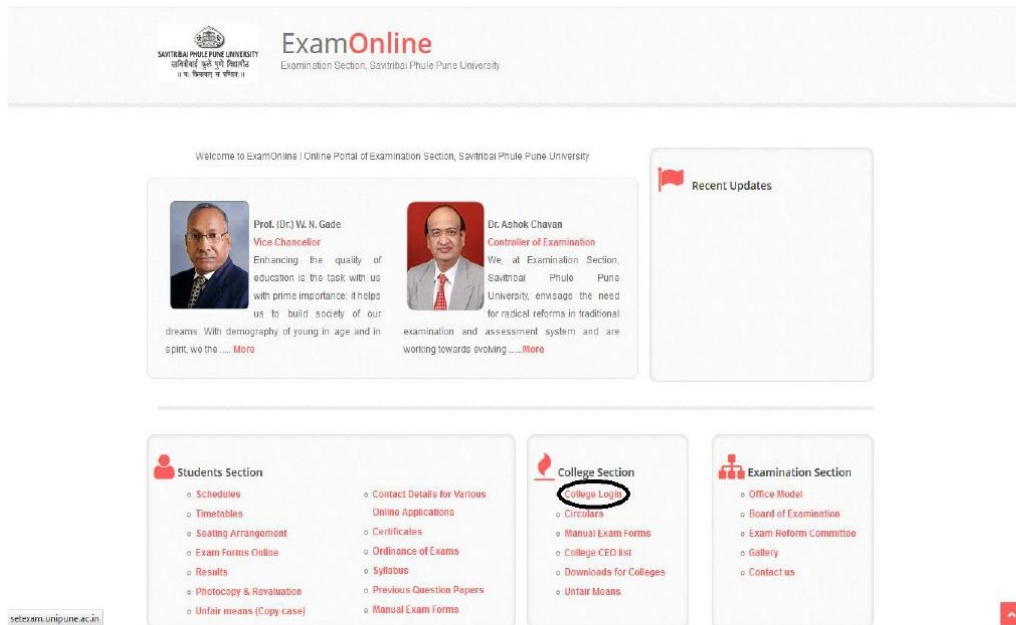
SAVITRIBAI PHULE PUNE UNIVERSITY
सावित्रीबाई फुले पुणे विद्यापीठ
॥ य: क्रियावान् स पंडित: ॥

ExamOnline
Examination Section, Savitribai Phule Pune University

Welcome to ExamOnline ! Online Portal of Examination Section, Savitribai Phule Pune University

Prof. (Dr.) W. N. Gade
Vice Chancellor
Enhancing the quality of education is the task with us with prime importance; it helps us to build society of our dreams. With demography of young in age and in spirit, we the .... More

Dr. Ashok Chavan
Controller of Examination
We, at Examination Section, Savitribai Phule Pune University, envisage the need for radical reforms in traditional examination and assessment system and are working towards evolving .....More

Recent Updates

Students Section
Schedules
Timetables
Seating Arrangement
Exam Forms Online
Results
Photocopy & Revaluation
Unfair means (Copy case)
Contact Details for Various Online Applications
Certificates
Ordinance of Exams
Syllabus
Previous Question Papers
Manual Exam Forms

College Section
College Login
Circulars
Manual Exam Forms
College CEO list
Downloads for Colleges
Unfair Means

Examination Section
Office Model
Board of Examination
Exam Reform Committee
Gallery
Contact us

setexam.unipune.ac.in